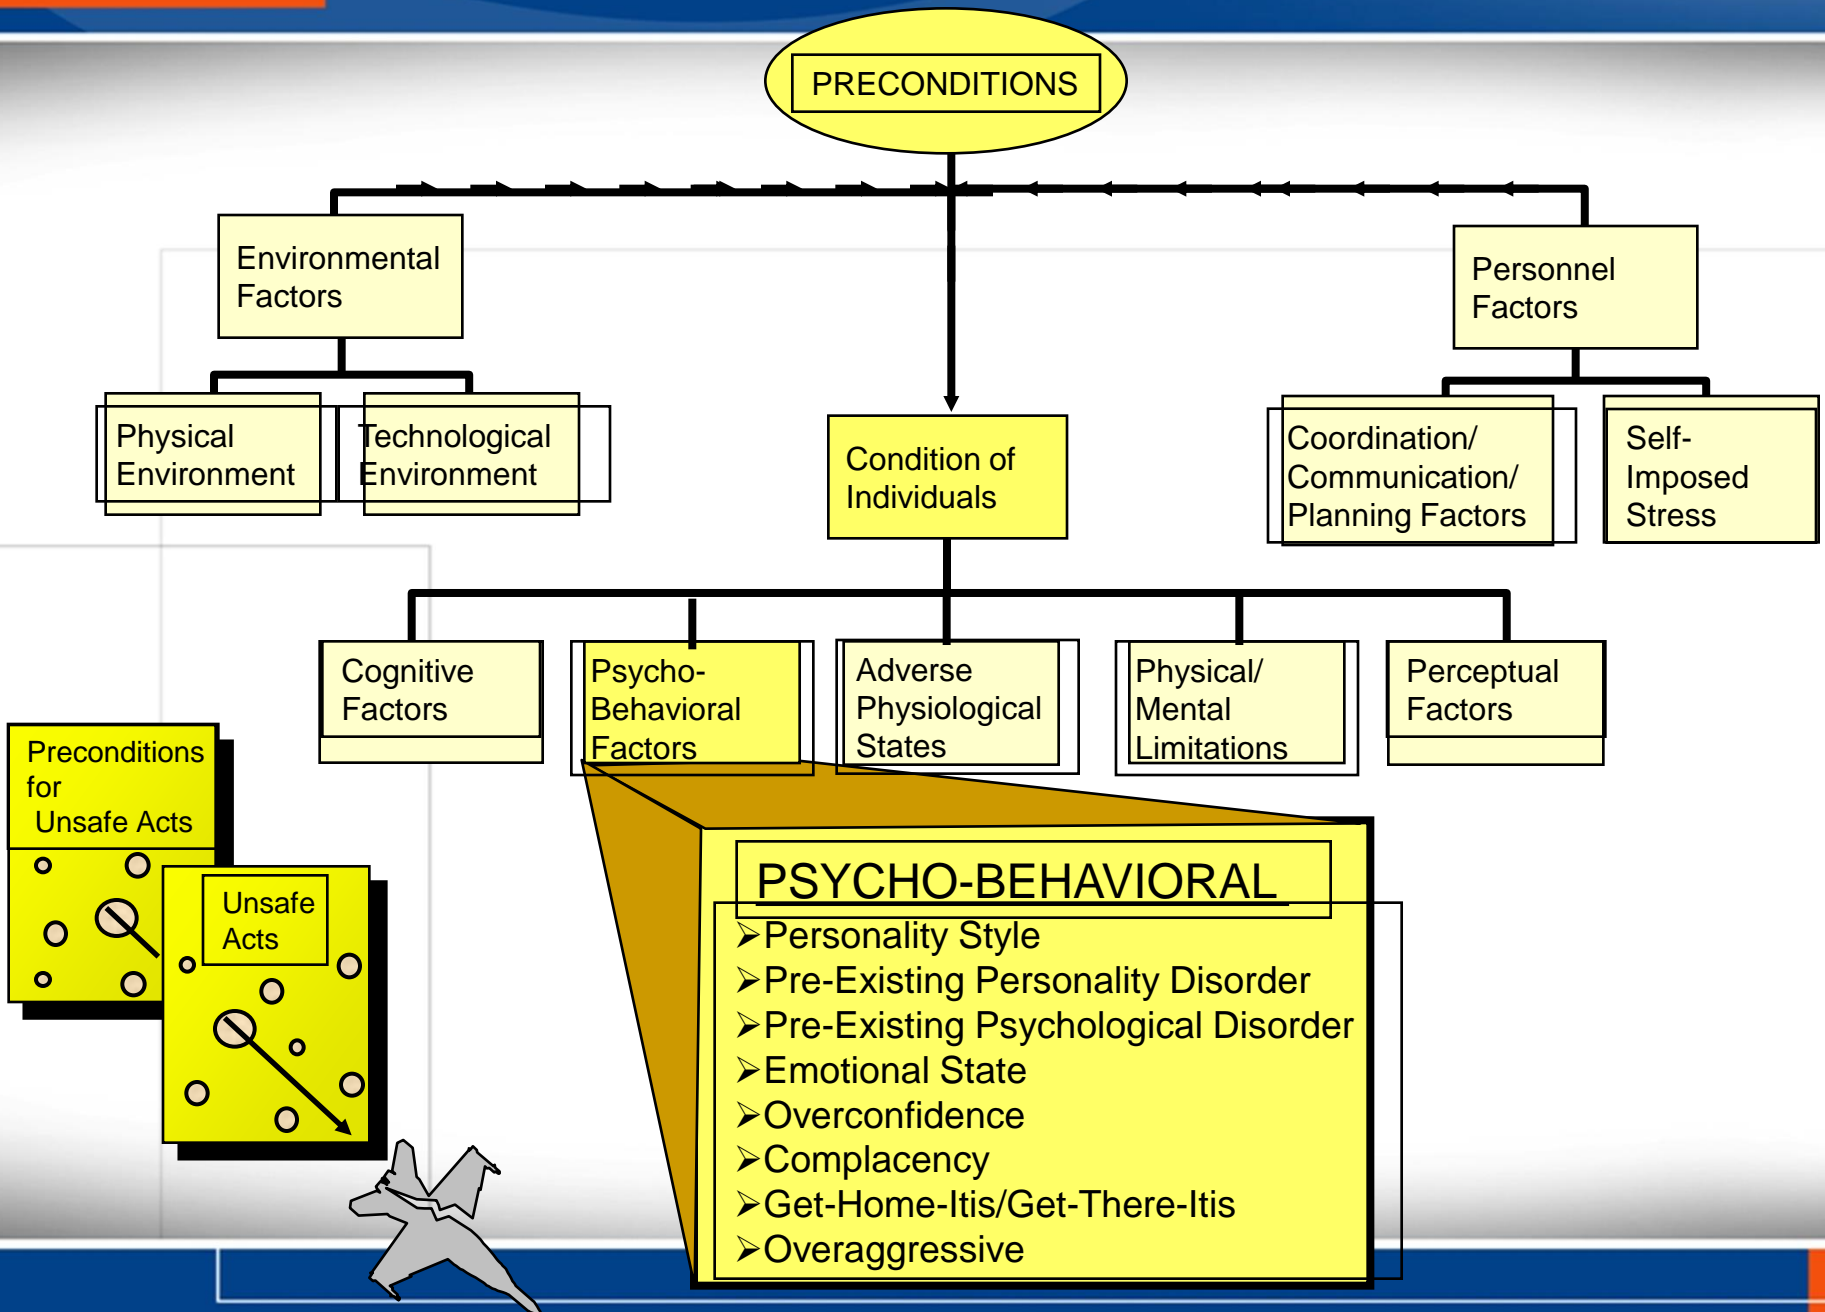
PRECONDITIONS

Environmental Factors

Personnel Factors

Physical Environment

Technological Environment

Condition of Individuals

Coordination/ Communication/ Planning Factors

Self-Imposed Stress

Cognitive Factors

Psycho-Behavioral Factors

Adverse Physiological States

Physical/ Mental Limitations

Perceptual Factors

Preconditions for Unsafe Acts

Unsafe Acts

PSYCHO-BEHAVIORAL
➢Personality Style
➢Pre-Existing Personality Disorder
➢Pre-Existing Psychological Disorder
➢Emotional State
➢Overconfidence
➢Complacency
➢Get-Home-Itis/Get-There-Itis
➢Overaggressive